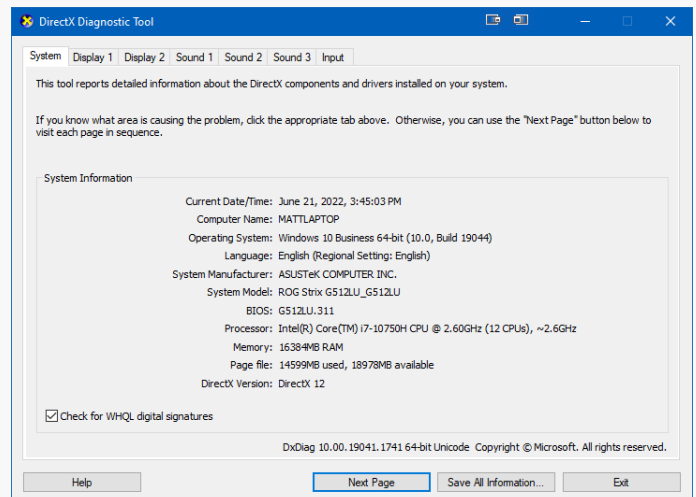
DirectX Diagnostic Tool

System | Display 1 | Display 2 | Sound 1 | Sound 2 | Sound 3 | Input

This tool reports detailed information about the DirectX components and drivers installed on your system.

If you know what area is causing the problem, click the appropriate tab above. Otherwise, you can use the "Next Page" button below to visit each page in sequence.

System Information

| | |
|---|---|
| Current Date/Time: | June 21, 2022, 3:45:03 PM |
| Computer Name: | MATTLAPTOP |
| Operating System: | Windows 10 Business 64-bit (10.0, Build 19044) |
| Language: | English (Regional Setting: English) |
| System Manufacturer: | ASUSTeK COMPUTER INC. |
| System Model: | ROG Strix G512LU_G512LU |
| BIOS: | G512LU.311 |
| Processor: | Intel(R) Core(TM) i7-10750H CPU @ 2.60GHz (12 CPUs), ~2.6GHz |
| Memory: | 16384MB RAM |
| Page file: | 14599MB used, 18978MB available |
| DirectX Version: | DirectX 12 |

Check for WHQL digital signatures

DxDiag 10.00.19041.1741 64-bit Unicode Copyright © Microsoft. All rights reserved.

Help | Next Page | Save All Information... | Exit